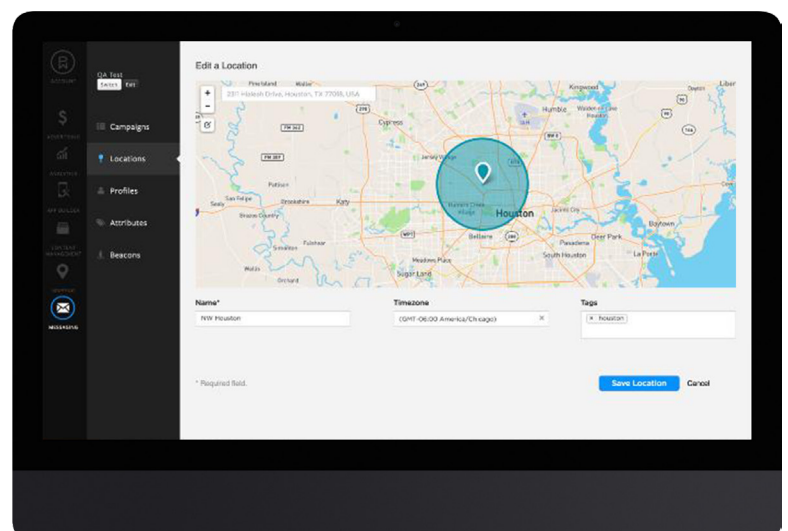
QA Test
Switch Edit

ADVERTISING
ANALYTICS
APP BUILDER
CONTENT MANAGEMENT
LOCATION
MESSAGING

Campaigns
Locations
Profiles
Attributes
Beacons

Edit a Location

231 Hideah Drive, Houston, TX 77018, USA

Cypress
Humble
Kingwood
Katy
Houston
Pasadena
Baytown
Deer Park
South Houston
Sugar Land
Missouri City
Bellaire
Jersey Village
Spring Valley
Fulshear
Simonton
Sealy
Brookshire
Orchard
Pinehurst
Tomball
Liber
La Porte
Pattison

Name*
NW Houston

Timezone
(GMT-06:00 America/Chicago)

Tags
houston

* Required field.

Save Location
Cancel